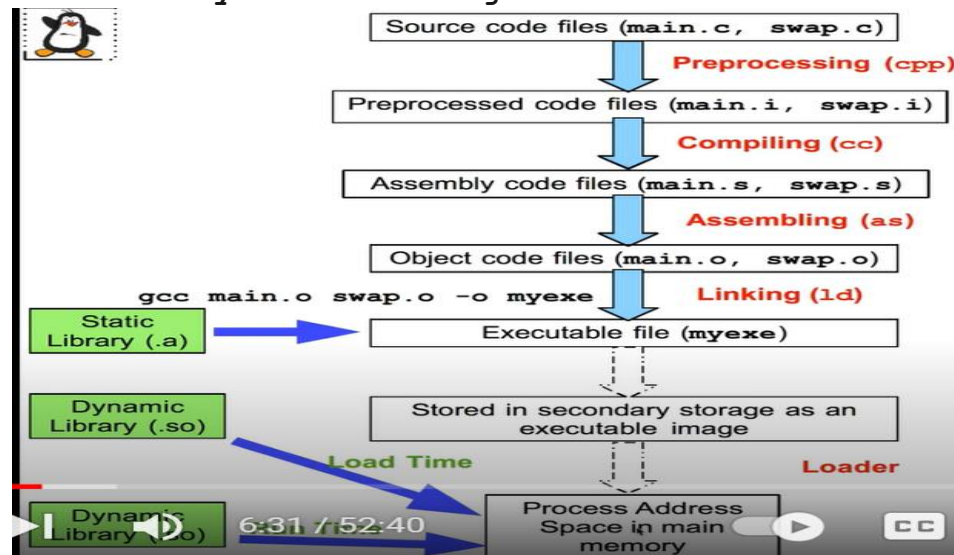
Source code files (main.c, swap.c)

Preprocessing (cpp)

Preprocessed code files (main.i, swap.i)

Compiling (cc)

Assembly code files (main.s, swap.s)

Assembling (as)

Object code files (main.o, swap.o)

gcc main.o swap.o -o myexe

Linking (ld)

Static Library (.a)

Executable file (myexe)

Dynamic Library (.so)

Stored in secondary storage as an executable image

Load Time

Loader

Dynamic Library ([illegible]o)

6:31 / 52:40

Process Address Space in main memory

CC